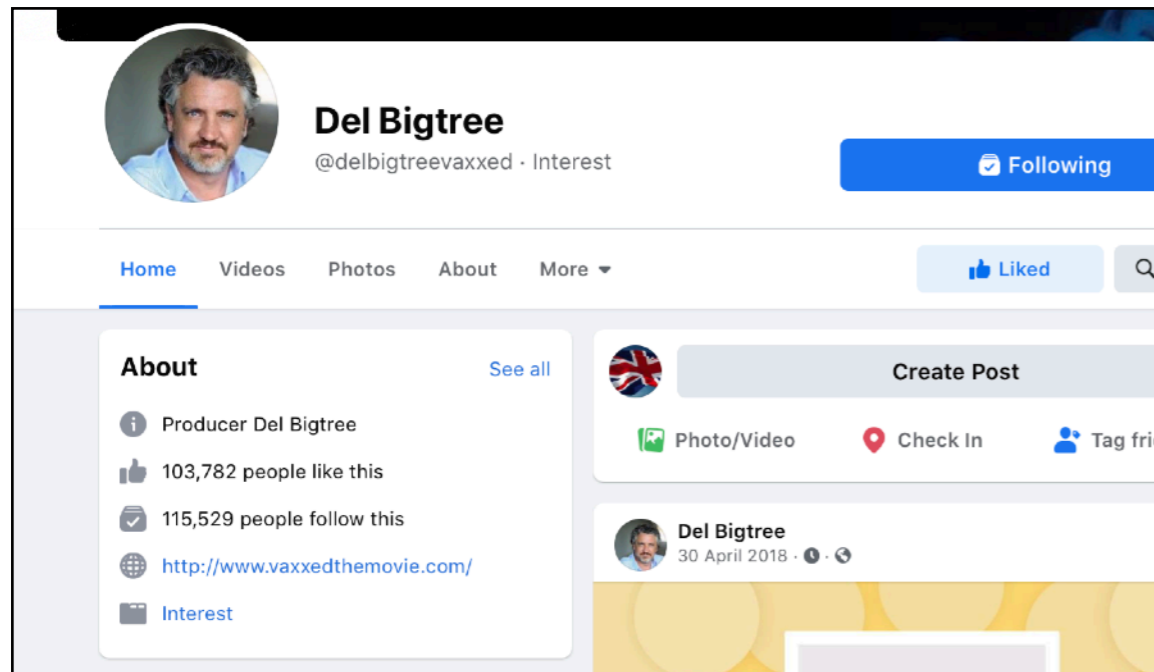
Del Bigtree
@delbigtreevaxxed · Interest

Following

Home Videos Photos About More

Liked

About See all

Producer Del Bigtree

103,782 people like this

115,529 people follow this

http://www.vaxxedthemovie.com/

Interest

Create Post

Photo/Video Check In Tag fri

Del Bigtree
30 April 2018 ·